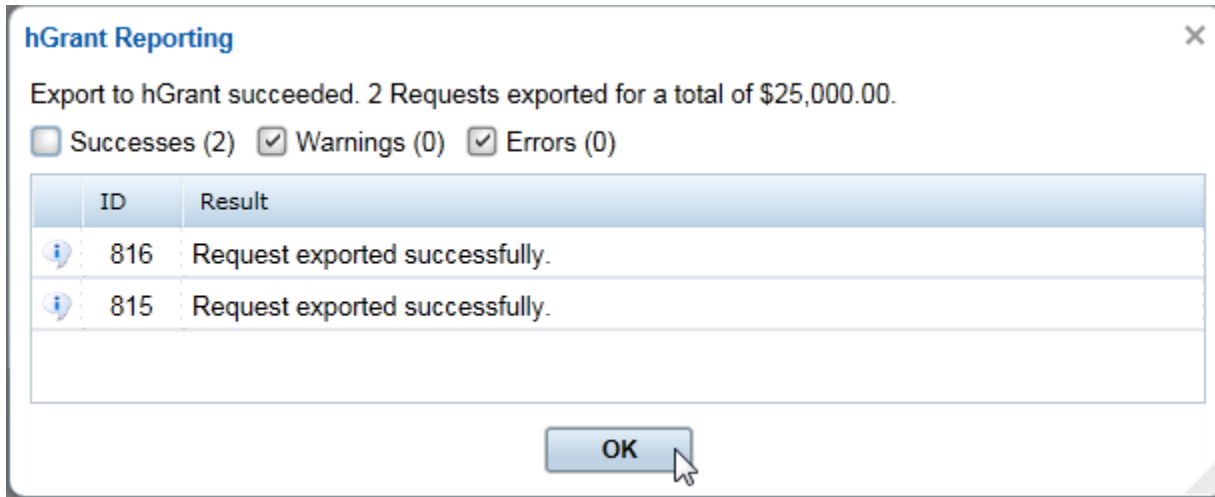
hGrant Reporting

×

Export to hGrant succeeded. 2 Requests exported for a total of \$25,000.00.

Successes (2) Warnings (0) Errors (0)

| | ID | Result |
|---|---|---|
| | 816 | Request exported successfully. |
| | 815 | Request exported successfully. |

OK